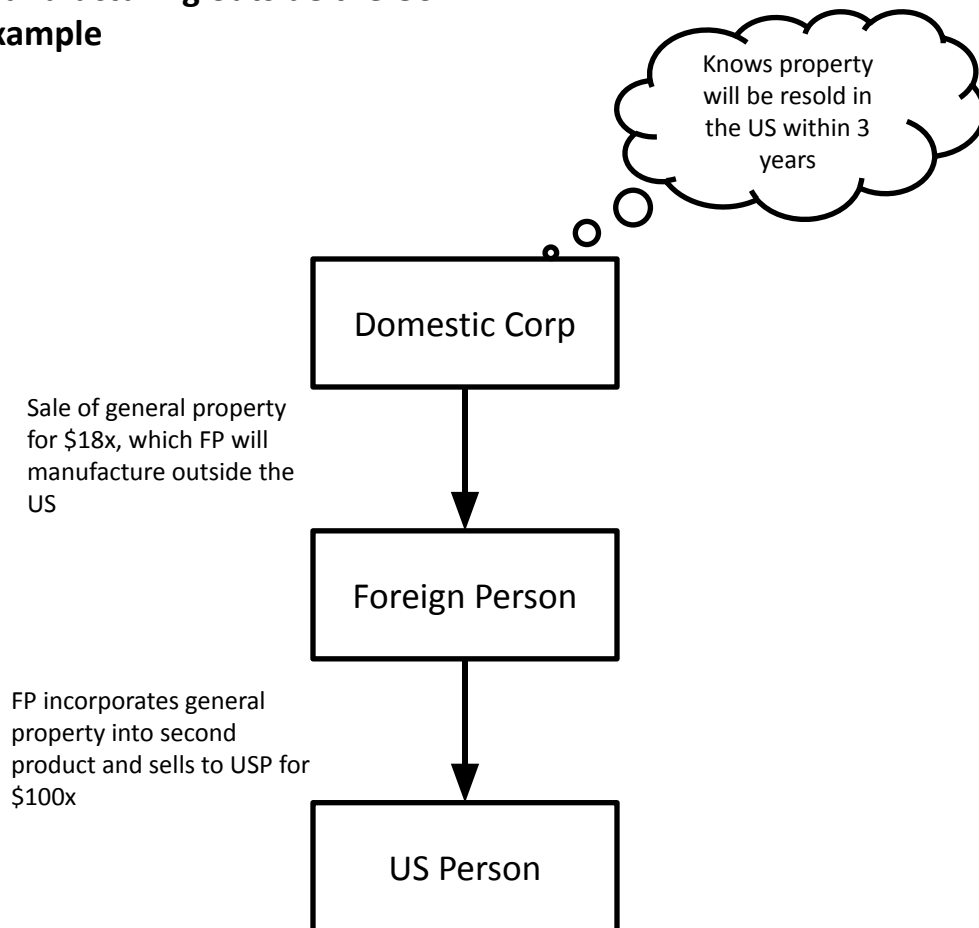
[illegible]
xample

Knows property will be resold in the US within 3 years

Domestic Corp

Sale of general property for \$18x, which FP will manufacture outside the US

Foreign Person

FP incorporates general property into second product and sells to USP for \$100x

US Person